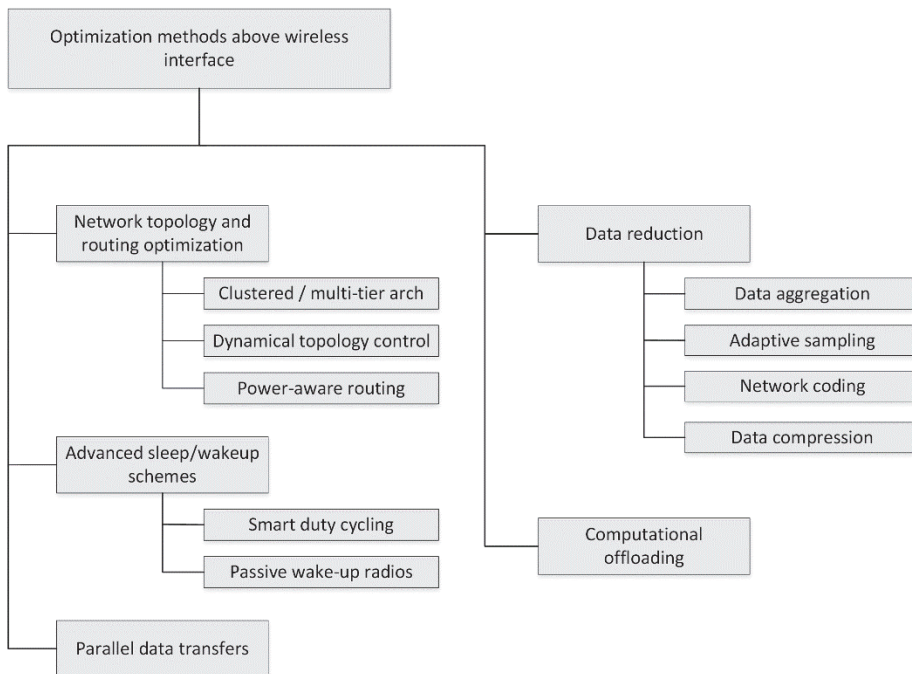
Optimization methods above wireless interface

Network topology and routing optimization

Clustered / multi-tier arch

Dynamical topology control

Power-aware routing

Advanced sleep/wakeup schemes

Smart duty cycling

Passive wake-up radios

Parallel data transfers

Data reduction

Data aggregation

Adaptive sampling

Network coding

Data compression

Computational offloading